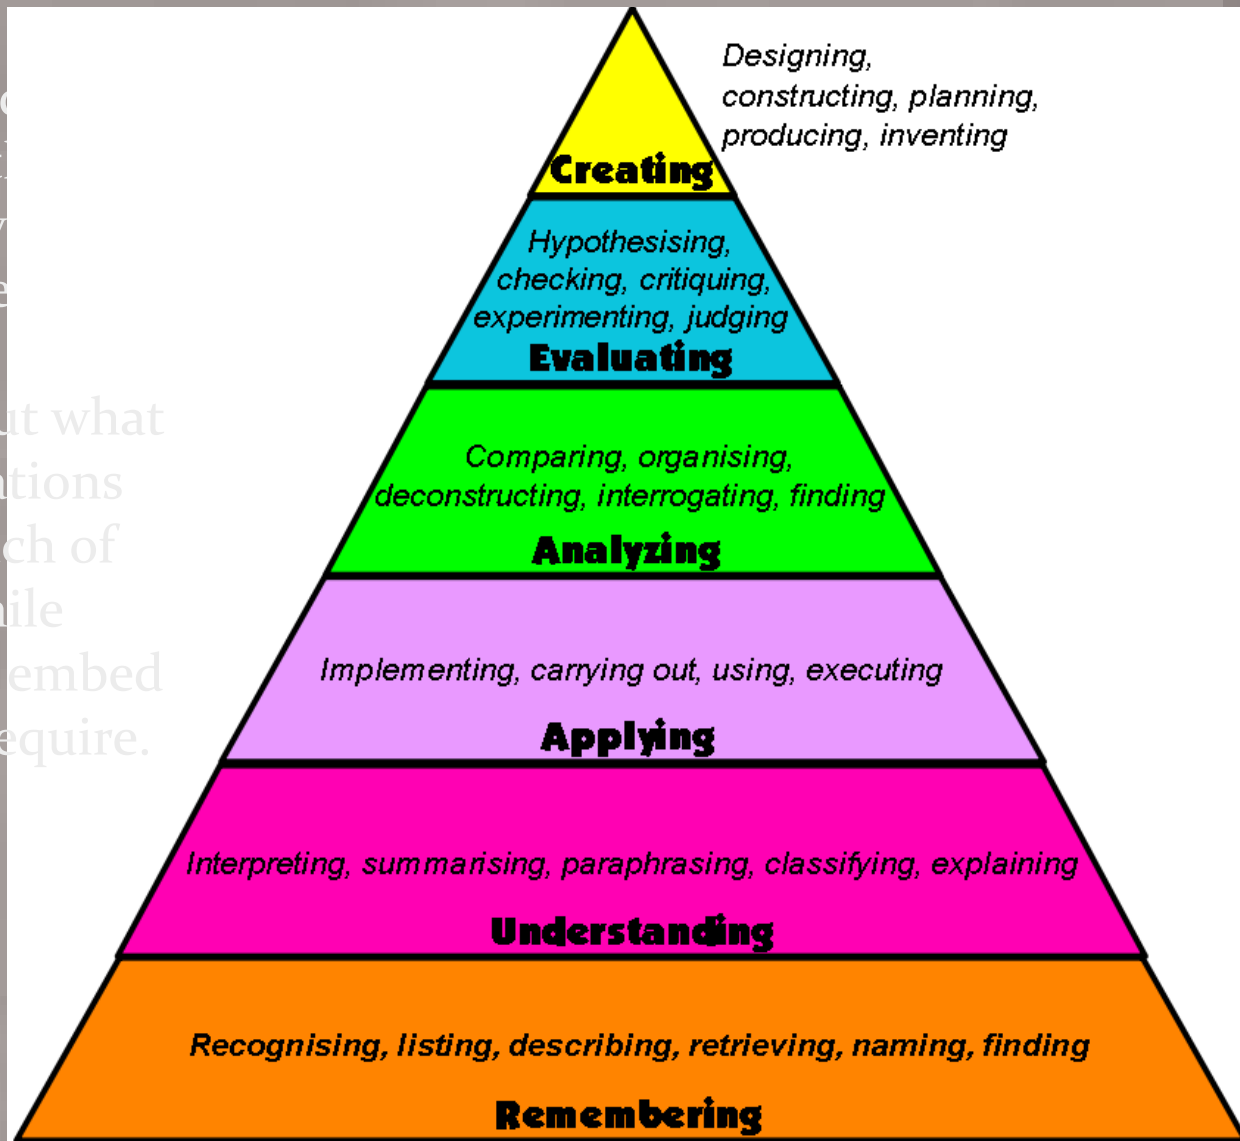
Designing, constructing, planning, producing, inventing

Creating

Hypothesising, checking, critiquing, experimenting, judging

Evaluating

Comparing, organising, deconstructing, interrogating, finding

Analyzing

Implementing, carrying out, using, executing

Applying

Interpreting, summarising, paraphrasing, classifying, explaining

Understanding

Recognising, listing, describing, retrieving, naming, finding

Remembering

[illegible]t what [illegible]tions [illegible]ch of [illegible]ile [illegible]embed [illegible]equire.